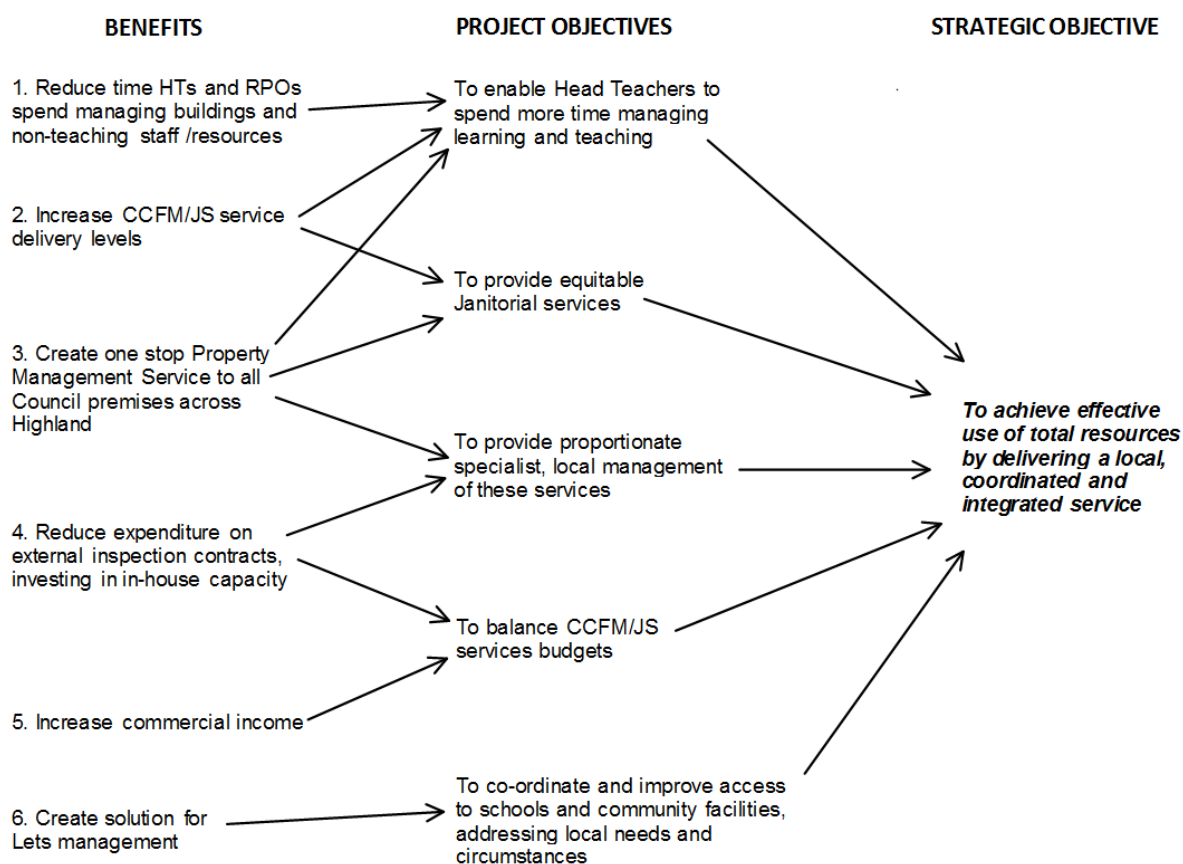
BENEFITS

PROJECT OBJECTIVES

STRATEGIC OBJECTIVE

1. Reduce time HTs and RPOs spend managing buildings and non-teaching staff /resources

2. Increase CCFM/JS service delivery levels

3. Create one stop Property Management Service to all Council premises across Highland

4. Reduce expenditure on external inspection contracts, investing in in-house capacity

5. Increase commercial income

6. Create solution for Lets management

To enable Head Teachers to spend more time managing learning and teaching

To provide equitable Janitorial services

To provide proportionate specialist, local management of these services

To balance CCFM/JS services budgets

To co-ordinate and improve access to schools and community facilities, addressing local needs and circumstances

*To achieve effective use of total resources by delivering a local, coordinated and integrated service*